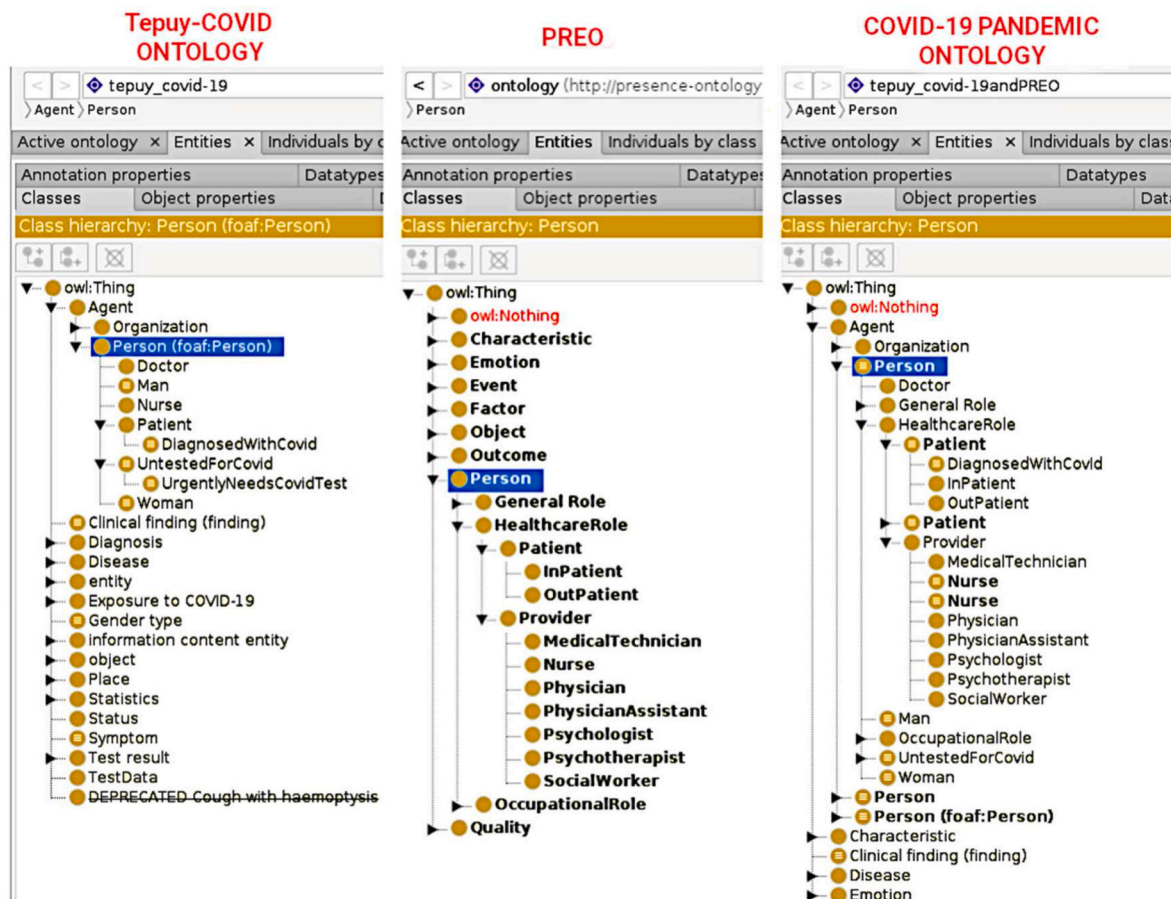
Tepuy-COVID ONTOLOGY

tepuy_covid-19
Agent Person

Active ontology × Entities × Individuals by c
Annotation properties Datatypes
Classes Object properties
Class hierarchy: Person (foaf:Person)

owl:Thing
Agent
Organization
Person (foaf:Person)
Doctor
Man
Nurse
Patient
DiagnosedWithCovid
UntestedForCovid
UrgentlyNeedsCovidTest
Woman
Clinical finding (finding)
Diagnosis
Disease
entity
Exposure to COVID-19
Gender type
information content entity
object
Place
Statistics
Status
Symptom
Test result
TestData
DEPRECATED Cough with haemoptysis

PREO

< ontology (http://presence-ontology
Person

Active ontology Entities Individuals by class
Annotation properties Datatypes
Classes Object properties
Class hierarchy: Person

owl:Thing
owl:Nothing
Characteristic
Emotion
Event
Factor
Object
Outcome
Person
General Role
HealthcareRole
Patient
InPatient
OutPatient
Provider
MedicalTechnician
Nurse
Physician
PhysicianAssistant
Psychologist
Psychotherapist
SocialWorker
OccupationalRole
Quality

COVID-19 PANDEMIC ONTOLOGY

tepuy_covid-19andPREO
Agent Person

Active ontology × Entities × Individuals by class
Annotation properties Datatypes
Classes Object properties Data
Class hierarchy: Person

owl:Thing
owl:Nothing
Agent
Organization
Person
Doctor
General Role
HealthcareRole
Patient
DiagnosedWithCovid
InPatient
OutPatient
Patient
Provider
MedicalTechnician
Nurse
Nurse
Physician
PhysicianAssistant
Psychologist
Psychotherapist
SocialWorker
Man
OccupationalRole
UntestedForCovid
Woman
Person
Person (foaf:Person)
Characteristic
Clinical finding (finding)
Disease
Emotion